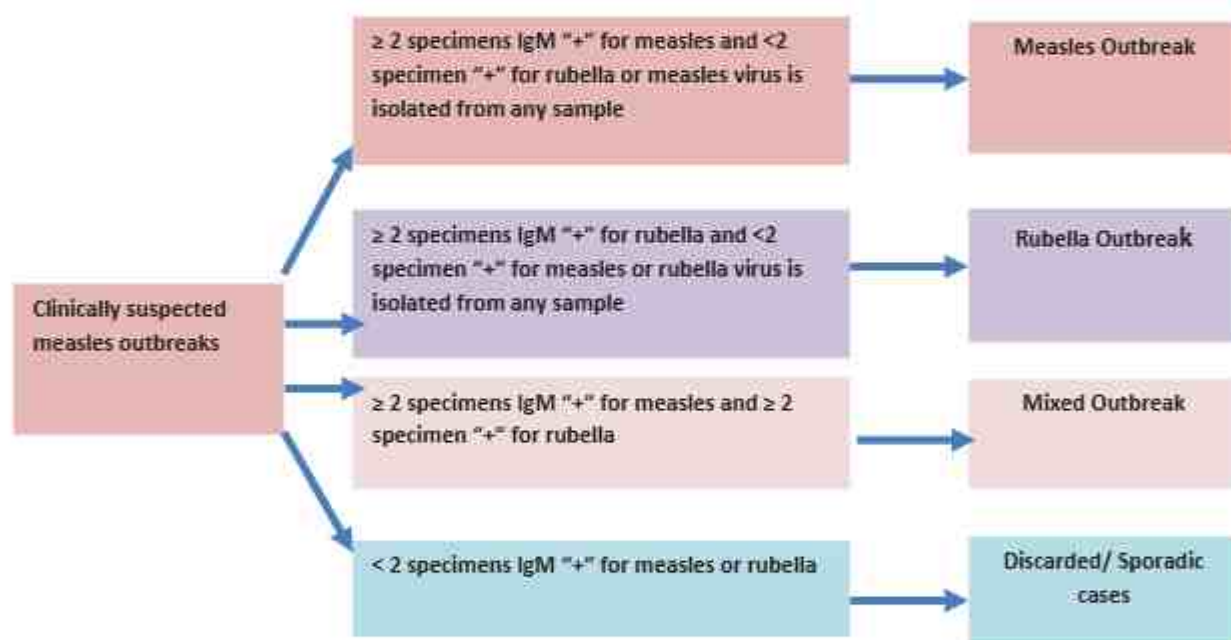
Clinically suspected measles outbreaks

≥ 2 specimens IgM "+" for measles and <2 specimen "+" for rubella or measles virus is isolated from any sample

Measles Outbreak

≥ 2 specimens IgM "+" for rubella and <2 specimen "+" for measles or rubella virus is isolated from any sample

Rubella Outbreak

≥ 2 specimens IgM "+" for measles and ≥ 2 specimen "+" for rubella

Mixed Outbreak

< 2 specimens IgM "+" for measles or rubella

Discarded/ Sporadic cases